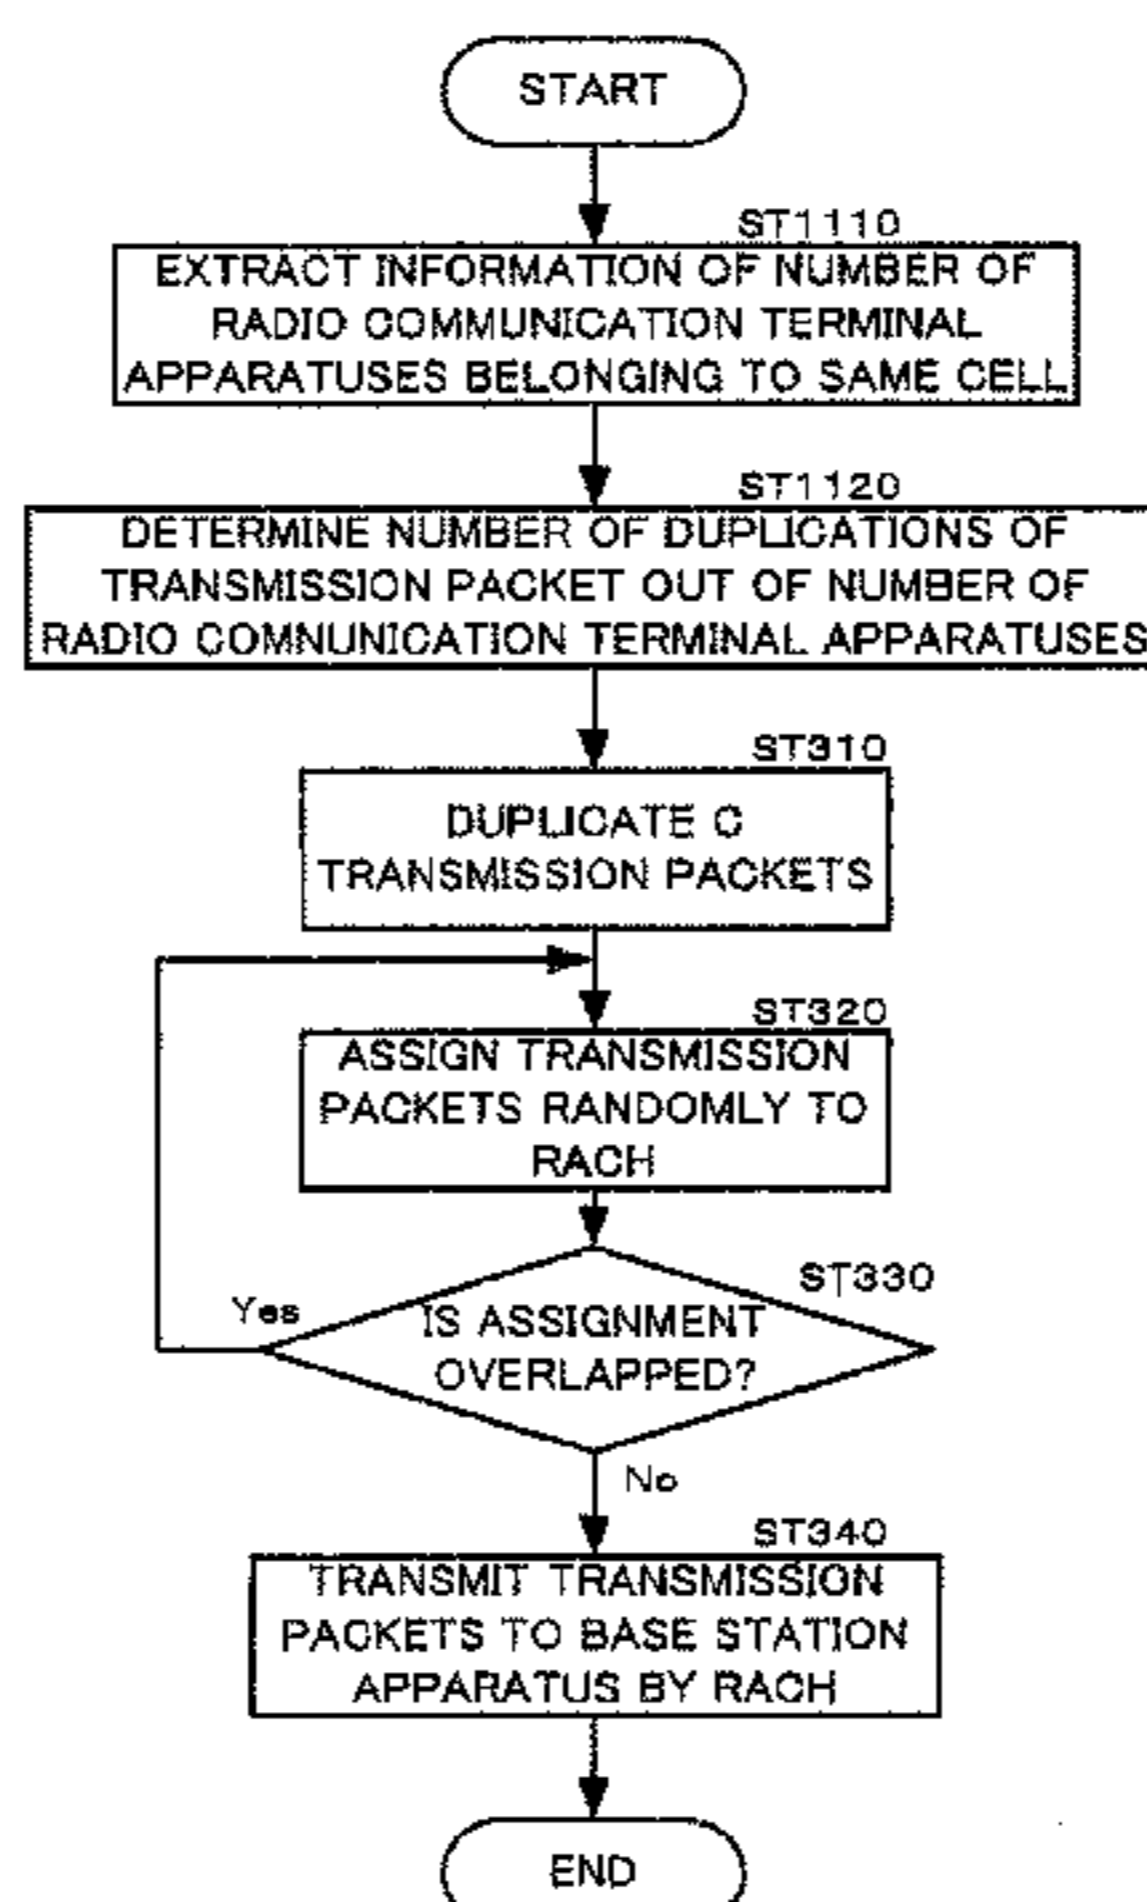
START

ST1110
EXTRACT INFORMATION OF NUMBER OF RADIO COMMUNICATION TERMINAL APPARATUSES BELONGING TO SAME CELL

ST1120
DETERMINE NUMBER OF DUPLICATIONS OF TRANSMISSION PACKET OUT OF NUMBER OF RADIO COMNUNICATION TERMINAL APPARATUSES

ST310
DUPLICATE C TRANSMISSION PACKETS

ST320
ASSIGN TRANSMISSION PACKETS RANDOMLY TO RACH

ST330
IS ASSIGNMENT OVERLAPPED?

Yes

No

ST340
TRANSMIT TRANSMISSION PACKETS TO BASE STATION APPARATUS BY RACH

END